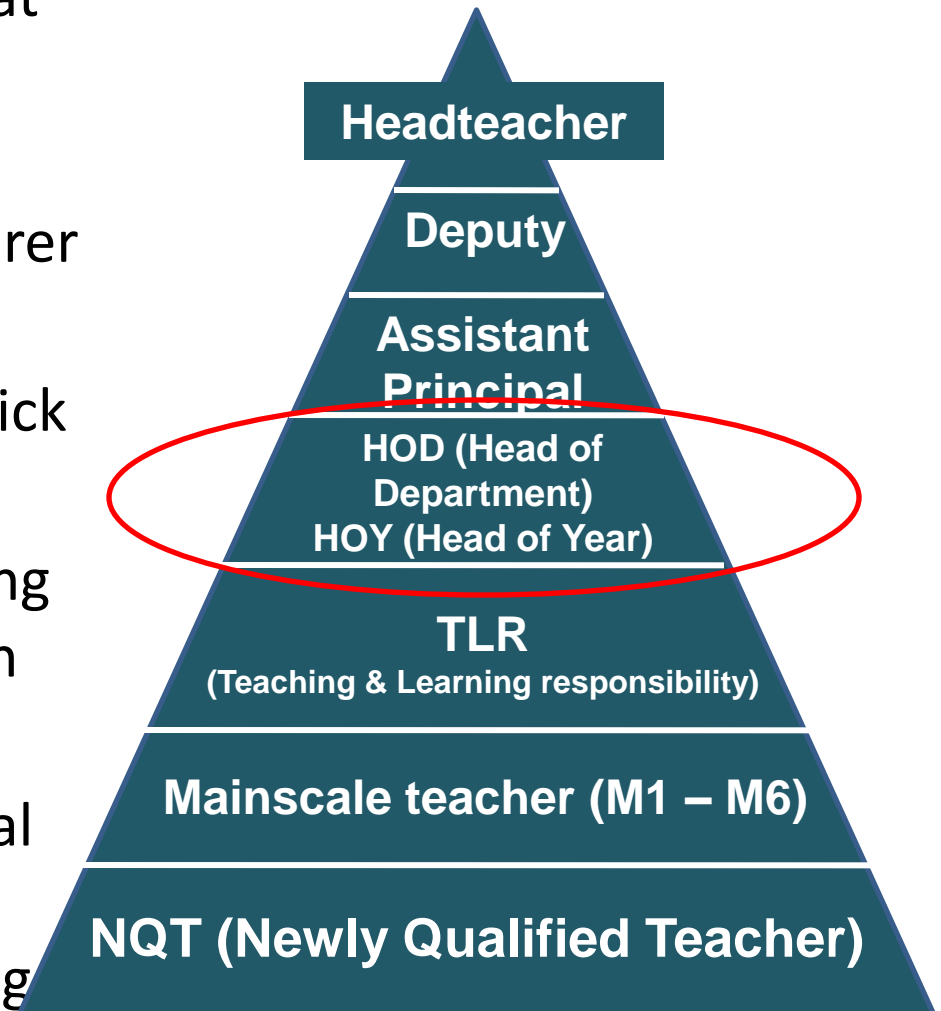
at

rer

ick

ng
n

al

g

Headteacher

Deputy

Assistant Principal

HOD (Head of Department)
HOY (Head of Year)

TLR
(Teaching & Learning responsibility)

Mainscale teacher (M1 – M6)

NQT (Newly Qualified Teacher)